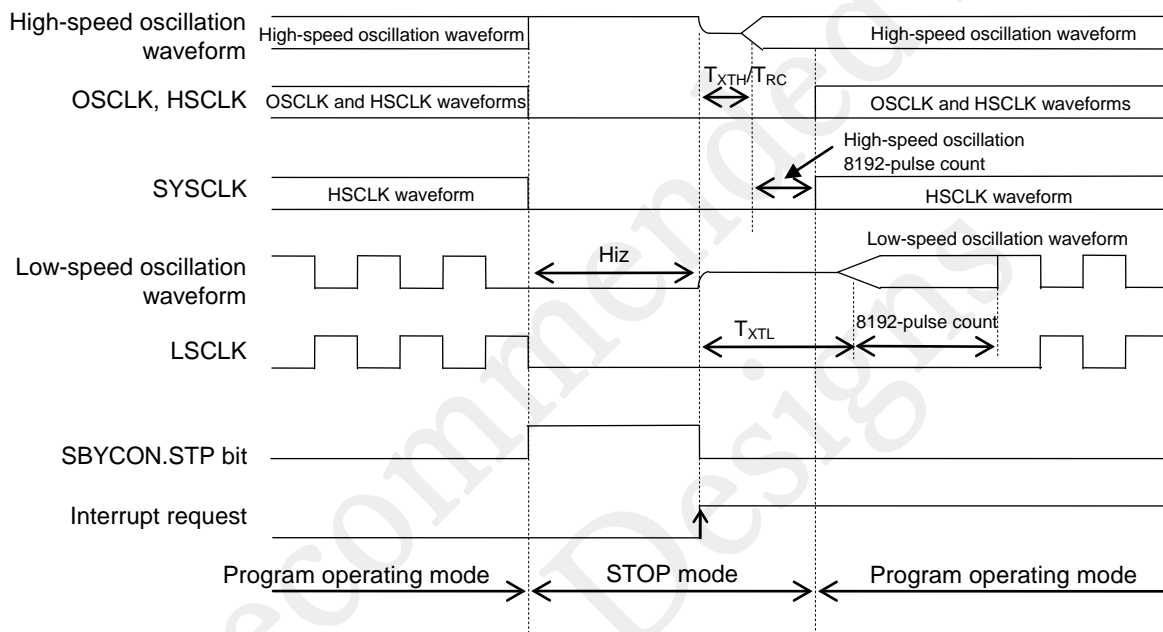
High-speed oscillation waveform

High-speed oscillation waveform

High-speed oscillation waveform

$T_{XTH}/T_{RC}$

OSCLK, HSCLK

OSCLK and HSCLK waveforms

OSCLK and HSCLK waveforms

High-speed oscillation 8192-pulse count

SYSCLK

HSCLK waveform

HSCLK waveform

Low-speed oscillation waveform

Hiz

Low-speed oscillation waveform

$T_{XTL}$

8192-pulse count

LSCLK

SBYCON.STP bit

Interrupt request

Program operating mode

STOP mode

Program operating mode

Not Recommended for New Designs